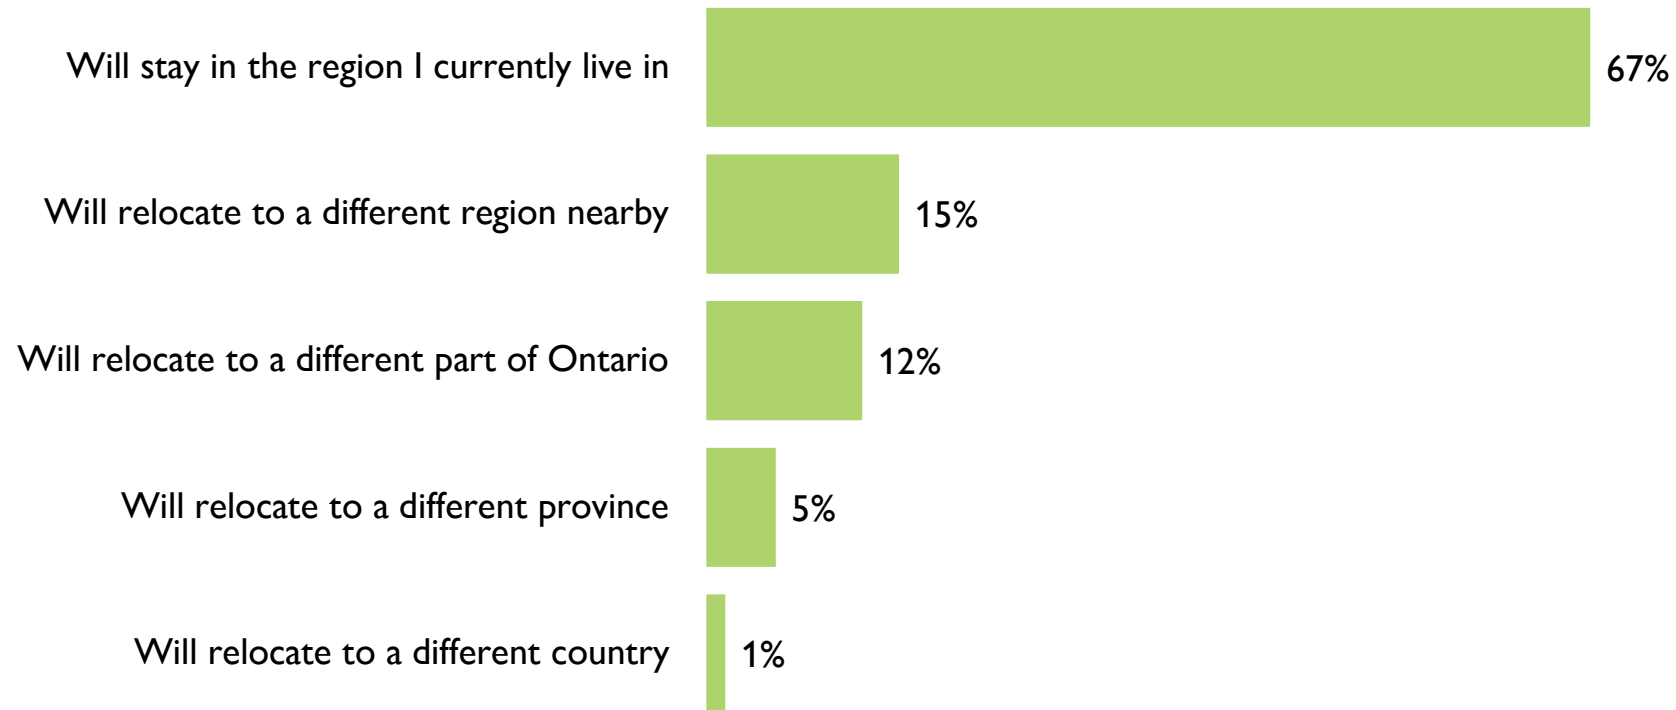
Will stay in the region I currently live in 67%

Will relocate to a different region nearby 15%

Will relocate to a different part of Ontario 12%

Will relocate to a different province 5%

Will relocate to a different country 1%